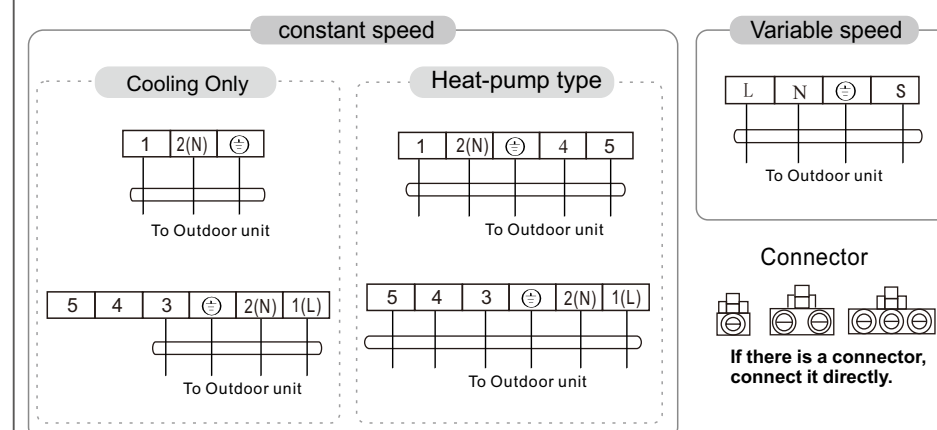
constant speed

Cooling Only

| 1 | 2(N) | $\oplus$ |
|---|---|---|

To Outdoor unit

| 5 | 4 | 3 | $\oplus$ | 2(N) | 1(L) |
|---|---|---|---|---|---|

To Outdoor unit

Heat-pump type

| 1 | 2(N) | $\oplus$ | 4 | 5 |
|---|---|---|---|---|

To Outdoor unit

| 5 | 4 | 3 | $\oplus$ | 2(N) | 1(L) |
|---|---|---|---|---|---|

To Outdoor unit

Variable speed

| L | N | $\oplus$ | S |
|---|---|---|---|

To Outdoor unit

Connector

If there is a connector, connect it directly.